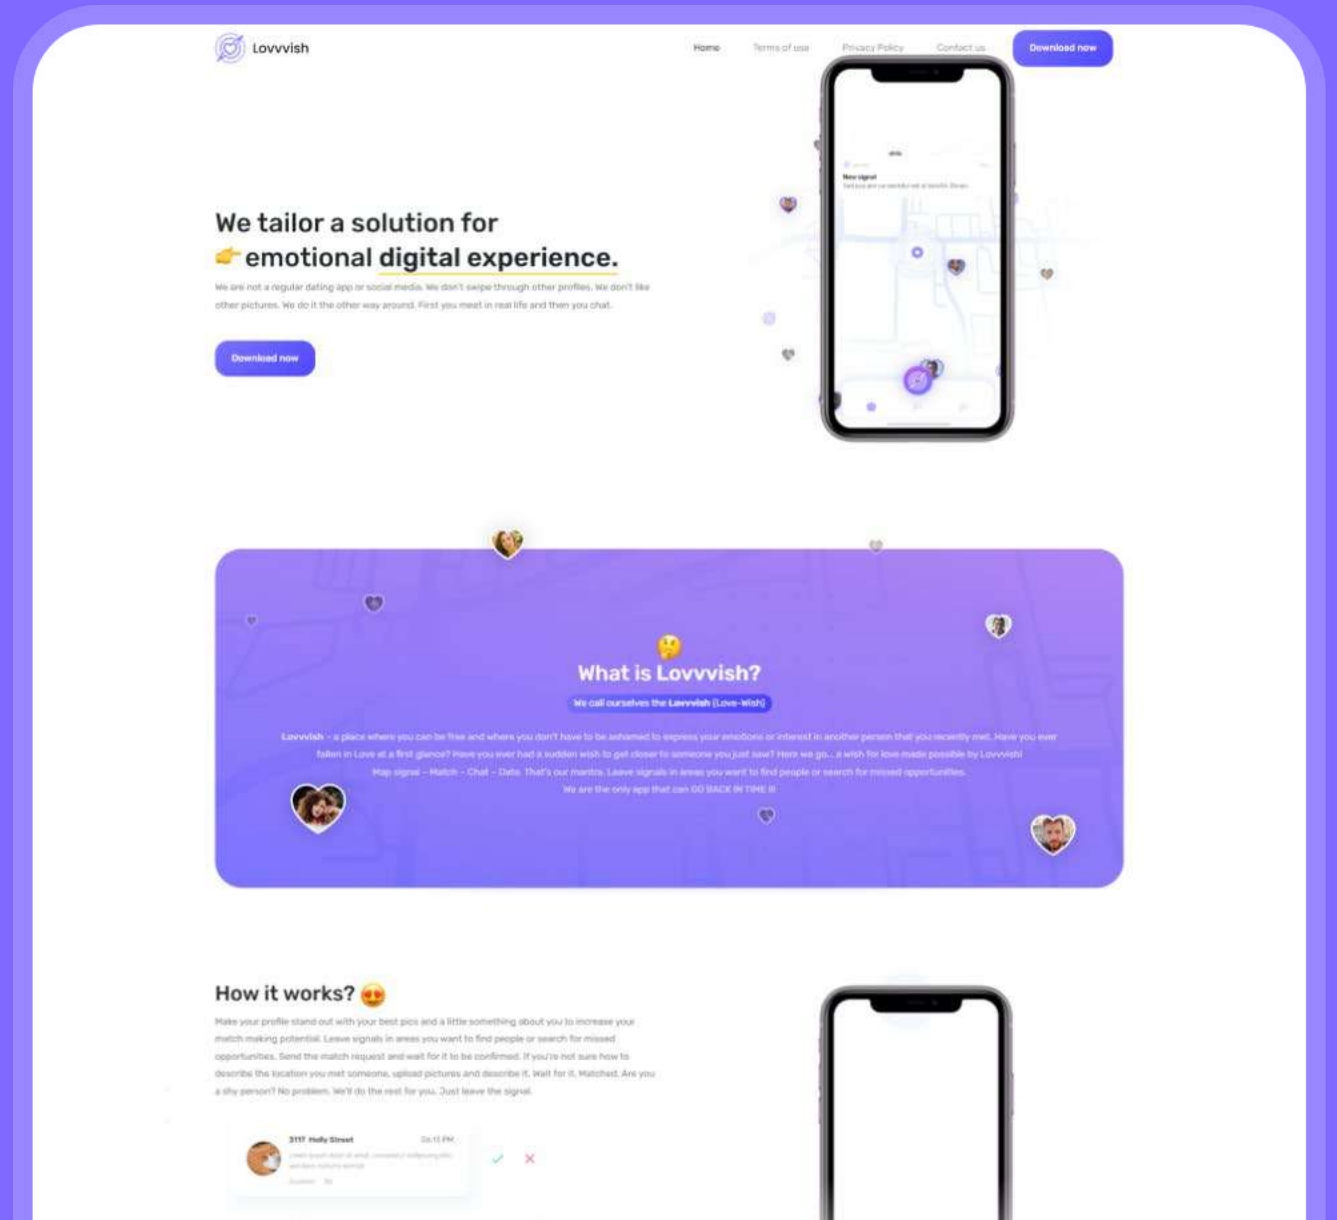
Lovvvish

Home Terms of use Privacy Policy Contact us Download now

We tailor a solution for
emotional digital experience.

We are not a regular dating app or social media. We don't swipe through other profiles. We don't like other pictures. We do it the other way around. First you meet in real life and then you chat.

Download now

New signal

What is Lovvvish?

We call ourselves the Lovvvish (Love-Wish)

Lovvvish – a place where you can be free and where you don't have to be ashamed to express your emotions or interest in another person that you recently met. Have you ever fallen in Love at a first glance? Have you ever had a sudden wish to get closer to someone you just saw? Here we go... a wish for love made possible by Lovvvish!
Map signal – Match – Chat – Date. That's our mantra. Leave signals in areas you want to find people or search for missed opportunities.
We are the only app that can GO BACK IN TIME !!!

How it works?

Make your profile stand out with your best pics and a little something about you to increase your match making potential. Leave signals in areas you want to find people or search for missed opportunities. Send the match request and wait for it to be confirmed. If you're not sure how to describe the location you met someone, upload pictures and describe it. Wait for it. Matched. Are you a shy person? No problem. We'll do the rest for you. Just leave the signal.

3117 Holly Street 04:13 PM
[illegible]